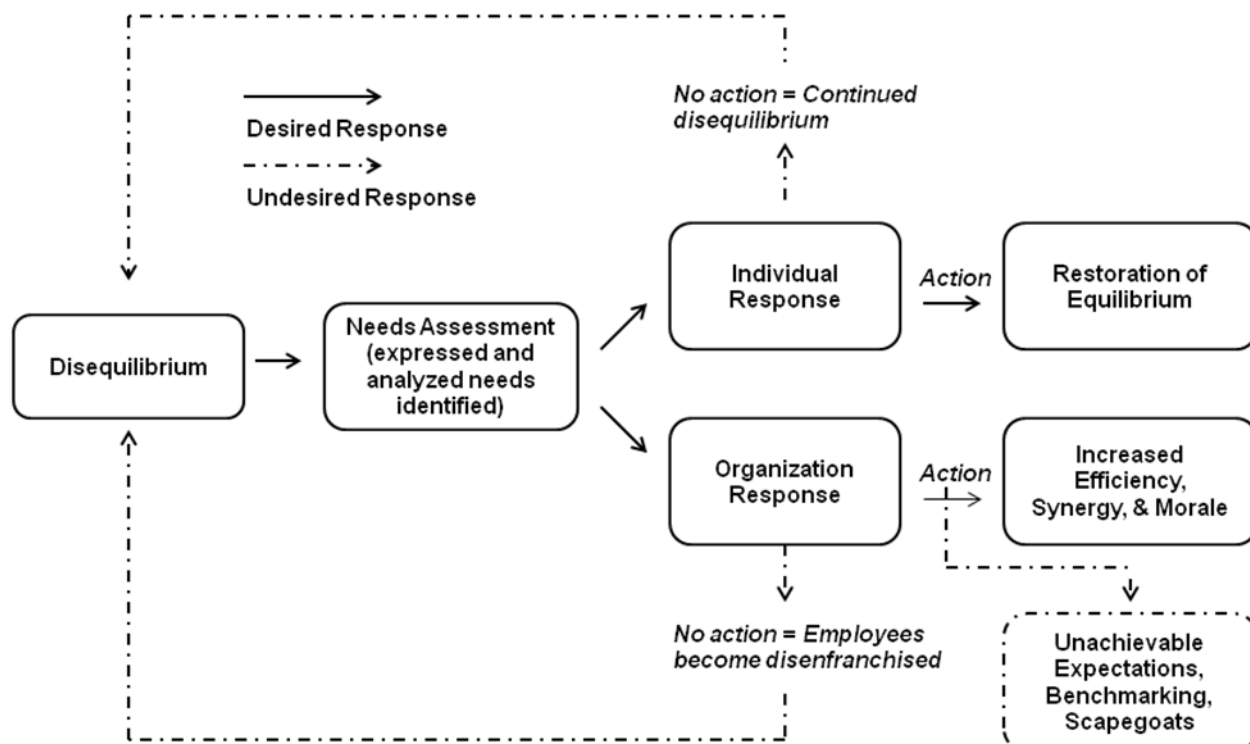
Desired Response

Undesired Response

No action = Continued disequilibrium

Disequilibrium

Needs Assessment (expressed and analyzed needs identified)

Individual Response

Action

Restoration of Equilibrium

Organization Response

Action

Increased Efficiency, Synergy, & Morale

No action = Employees become disenfranchised

Unachievable Expectations, Benchmarking, Scapegoats